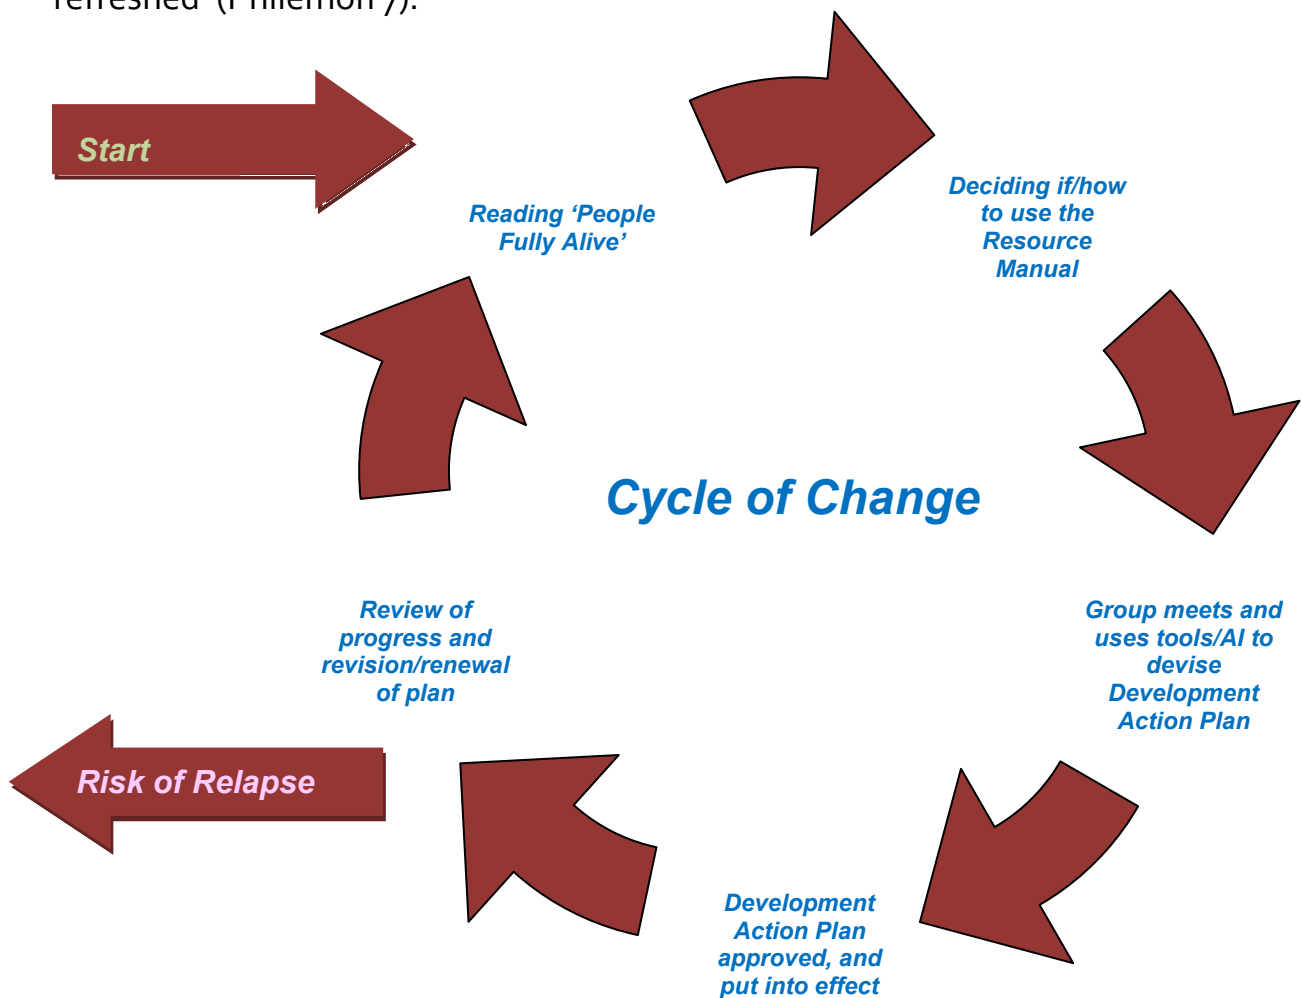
refreshed' (Philemon 7).

Start

Reading 'People Fully Alive'

Deciding if/how to use the Resource Manual

Cycle of Change

Group meets and uses tools/AI to devise Development Action Plan

Development Action Plan approved, and put into effect

Review of progress and revision/renewal of plan

Risk of Relapse